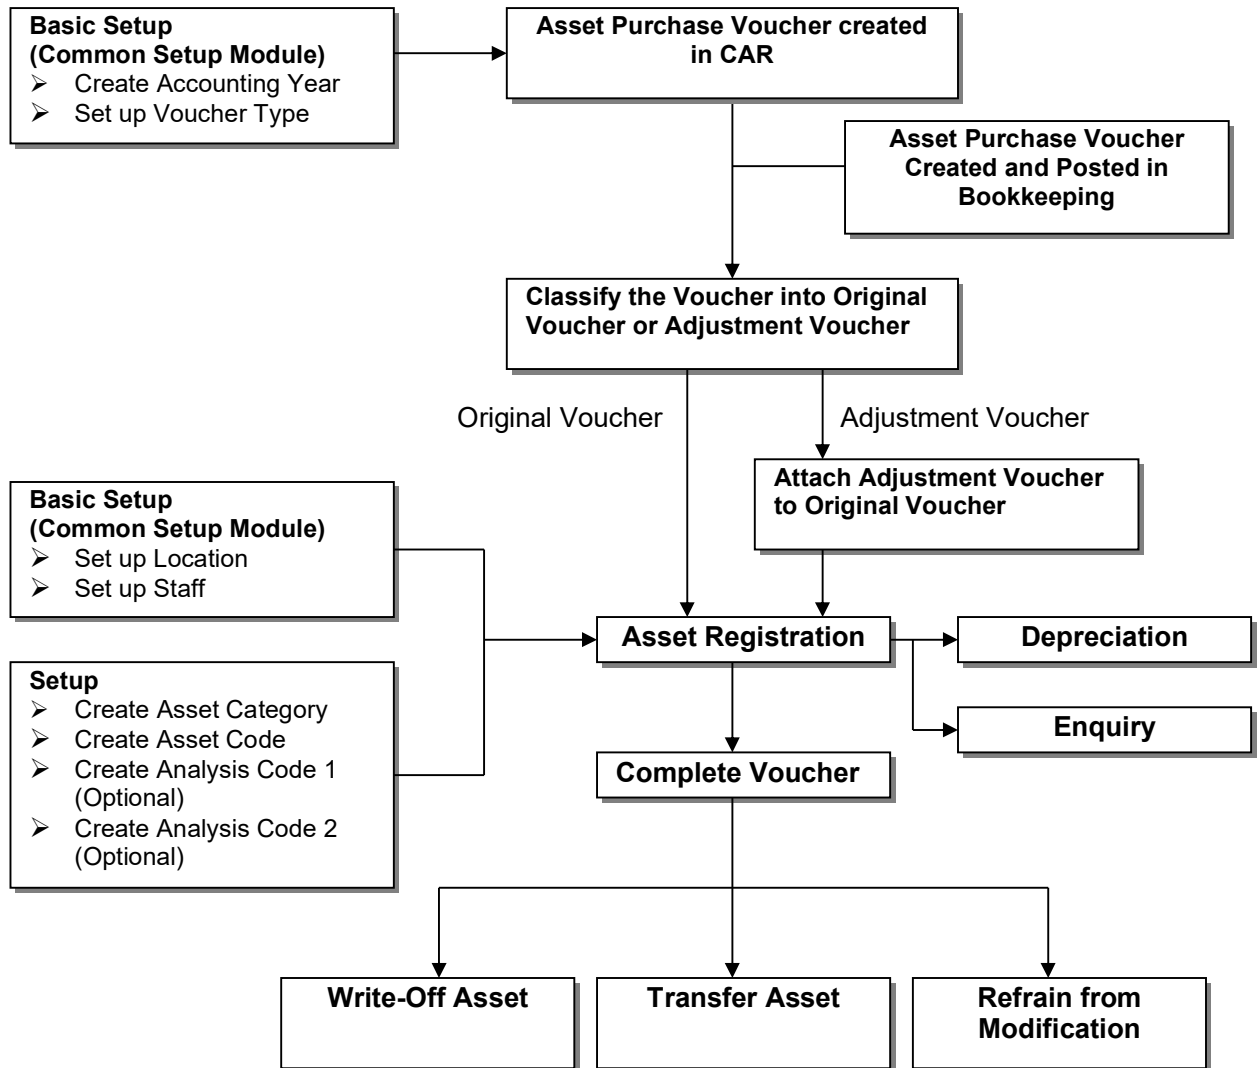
Basic Setup
(Common Setup Module)
➢ Create Accounting Year
➢ Set up Voucher Type

Asset Purchase Voucher created in CAR

Asset Purchase Voucher Created and Posted in Bookkeeping

Classify the Voucher into Original Voucher or Adjustment Voucher

Original Voucher

Adjustment Voucher

Attach Adjustment Voucher to Original Voucher

Basic Setup
(Common Setup Module)
➢ Set up Location
➢ Set up Staff

Setup
➢ Create Asset Category
➢ Create Asset Code
➢ Create Analysis Code 1 (Optional)
➢ Create Analysis Code 2 (Optional)

Asset Registration

Depreciation

Enquiry

Complete Voucher

Write-Off Asset

Transfer Asset

Refrain from Modification